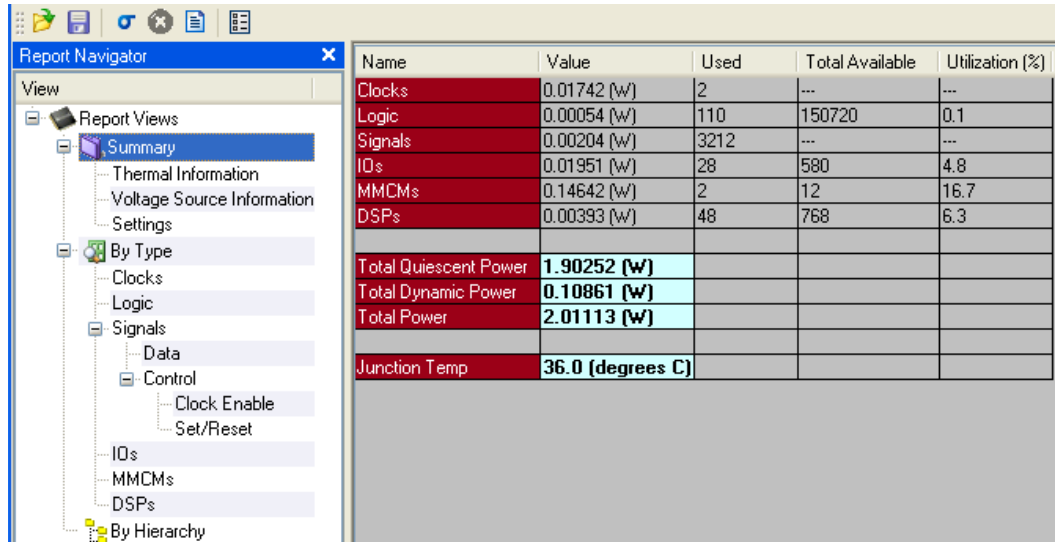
Report Navigator
View
Report Views
Summary
Thermal Information
Voltage Source Information
Settings
By Type
Clocks
Logic
Signals
Data
Control
Clock Enable
Set/Reset
IOs
MMCMs
DSPs
By Hierarchy

| Name | Value | Used | Total Available | Utilization (%) |
|---|---|---|---|---|
| Clocks | 0.01742 (W) | 2 | --- | --- |
| Logic | 0.00054 (W) | 110 | 150720 | 0.1 |
| Signals | 0.00204 (W) | 3212 | --- | --- |
| IOs | 0.01951 (W) | 28 | 580 | 4.8 |
| MMCMs | 0.14642 (W) | 2 | 12 | 16.7 |
| DSPs | 0.00393 (W) | 48 | 768 | 6.3 |
| | | | | |
| Total Quiescent Power | 1.90252 (W) | | | |
| Total Dynamic Power | 0.10861 (W) | | | |
| Total Power | 2.01113 (W) | | | |
| | | | | |
| Junction Temp | 36.0 (degrees C) | | | |